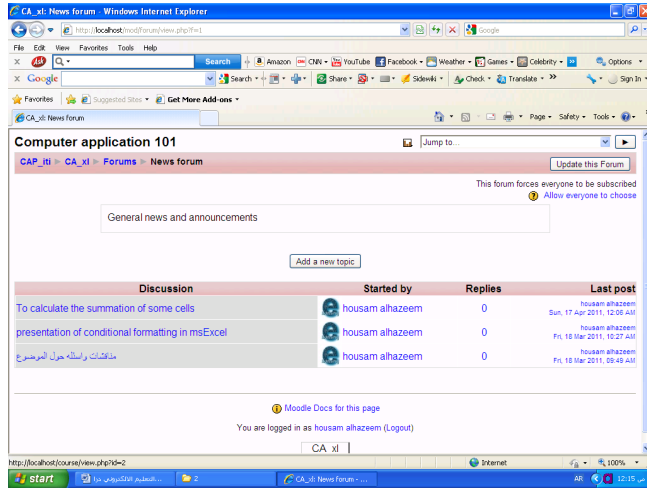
CA_xl: News forum - Windows Internet Explorer

http://localhost/mod/forum/view.php?f=1

Google

File Edit View Favorites Tools Help

Search

Amazon CNN YouTube Facebook Weather Games Celebrity Options

Google

Search Share Sidewiki Check Translate Sign In

Favorites Suggested Sites Get More Add-ons

CA_xl: News forum

Page Safety Tools

Computer application 101

Jump to...

CAP_iti ► CA_xl ► Forums ► News forum

Update this Forum

This forum forces everyone to be subscribed

Allow everyone to choose

General news and announcements

Add a new topic

| Discussion | Started by | Replies | Last post |
|---|---|---|---|
| To calculate the summation of some cells | housam alhazeem | 0 | housam alhazeem Sun, 17 Apr 2011, 12:06 AM |
| presentation of conditional formatting in msExcel | housam alhazeem | 0 | housam alhazeem Fri, 18 Mar 2011, 10:27 AM |
| مناقشات واسئله حول الموضوع | housam alhazeem | 0 | housam alhazeem Fri, 18 Mar 2011, 09:49 AM |

Moodle Docs for this page

You are logged in as housam alhazeem (Logout)

CA_xl

http://localhost/course/view.php?id=2

Internet

100%

start

التعليم الالكتروني درا...

2

CA_xl: News forum - ...

AR

12:15